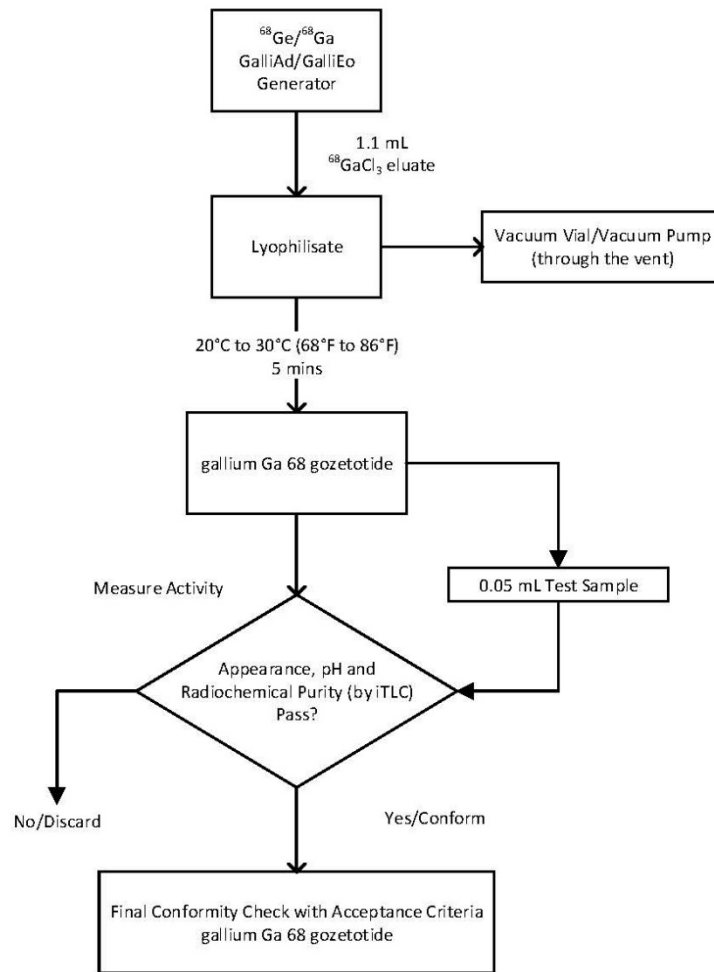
$^{68}Ge/^{68}Ga$ GalliAd/GalliEo Generator

1.1 mL $^{68}GaCl_3$ eluate

Lyophilisate

Vacuum Vial/Vacuum Pump (through the vent)

20°C to 30°C (68°F to 86°F) 5 mins

gallium Ga 68 gozetotide

Measure Activity

0.05 mL Test Sample

Appearance, pH and Radiochemical Purity (by iTLC) Pass?

No/Discard

Yes/Conform

Final Conformity Check with Acceptance Criteria gallium Ga 68 gozetotide